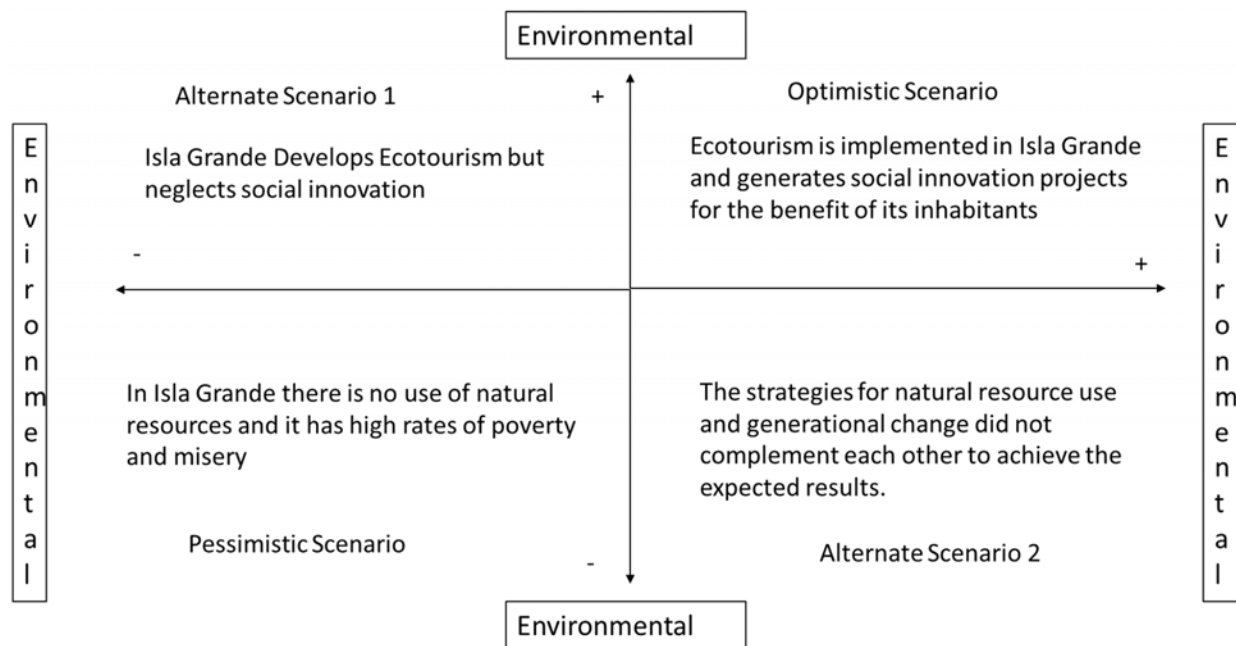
Environmental

Alternate Scenario 1

+

Optimistic Scenario

E
n
v
i
r
o
n
m
e
n
t
a
l

Isla Grande Develops Ecotourism but neglects social innovation

Ecotourism is implemented in Isla Grande and generates social innovation projects for the benefit of its inhabitants

E
n
v
i
r
o
n
m
e
n
t
a
l

-

+

In Isla Grande there is no use of natural resources and it has high rates of poverty and misery

The strategies for natural resource use and generational change did not complement each other to achieve the expected results.

Pessimistic Scenario

-

Alternate Scenario 2

Environmental